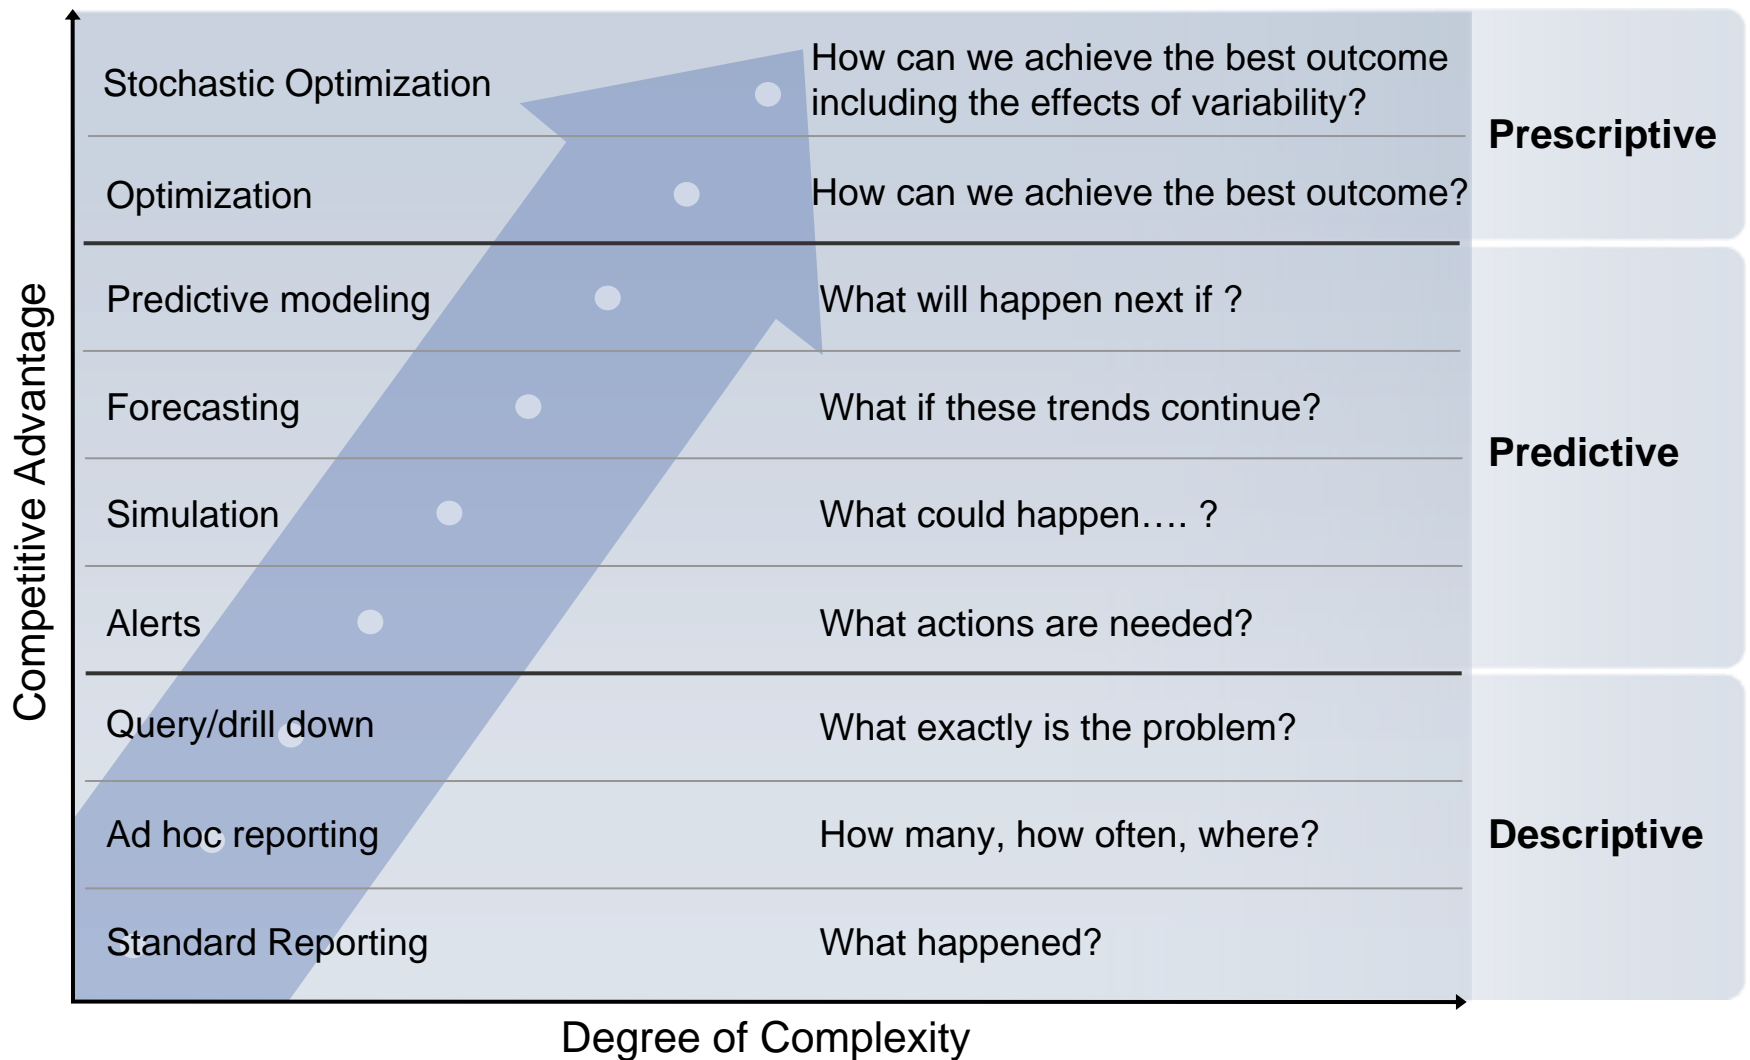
Competitive Advantage

| | | |
|---|---|---|
| Stochastic Optimization | How can we achieve the best outcome including the effects of variability? | Prescriptive |
| Optimization | How can we achieve the best outcome? | |
| Predictive modeling | What will happen next if ? | Predictive |
| Forecasting | What if these trends continue? | |
| Simulation | What could happen…. ? | |
| Alerts | What actions are needed? | |
| Query/drill down | What exactly is the problem? | Descriptive |
| Ad hoc reporting | How many, how often, where? | |
| Standard Reporting | What happened? | |

Degree of Complexity